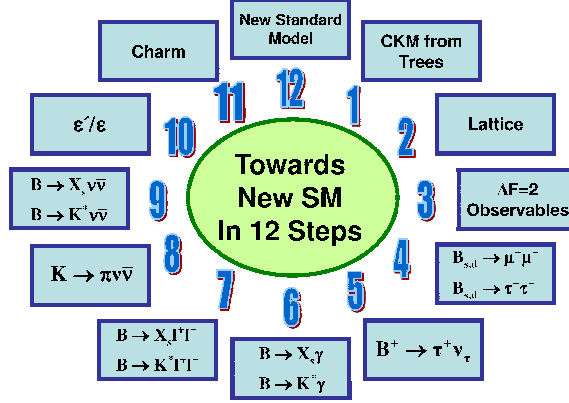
New Standard Model

12

CKM from Trees

1

Lattice

2

3

$\Delta F=2$ Observables

4

$B_{s,d} \to \mu^+\mu^-$

$B_{s,d} \to \tau^+\tau^-$

5

$B^+ \to \tau^+\nu_\tau$

6

$B \to X_s\gamma$

$B \to K^*\gamma$

7

$B \to X_s l^+l^-$

$B \to K^* l^+l^-$

8

$K \to \pi\nu\bar{\nu}$

9

$B \to X_s\nu\bar{\nu}$

$B \to K^*\nu\bar{\nu}$

10

$\varepsilon'/\varepsilon$

11

Charm

Towards New SM In 12 Steps